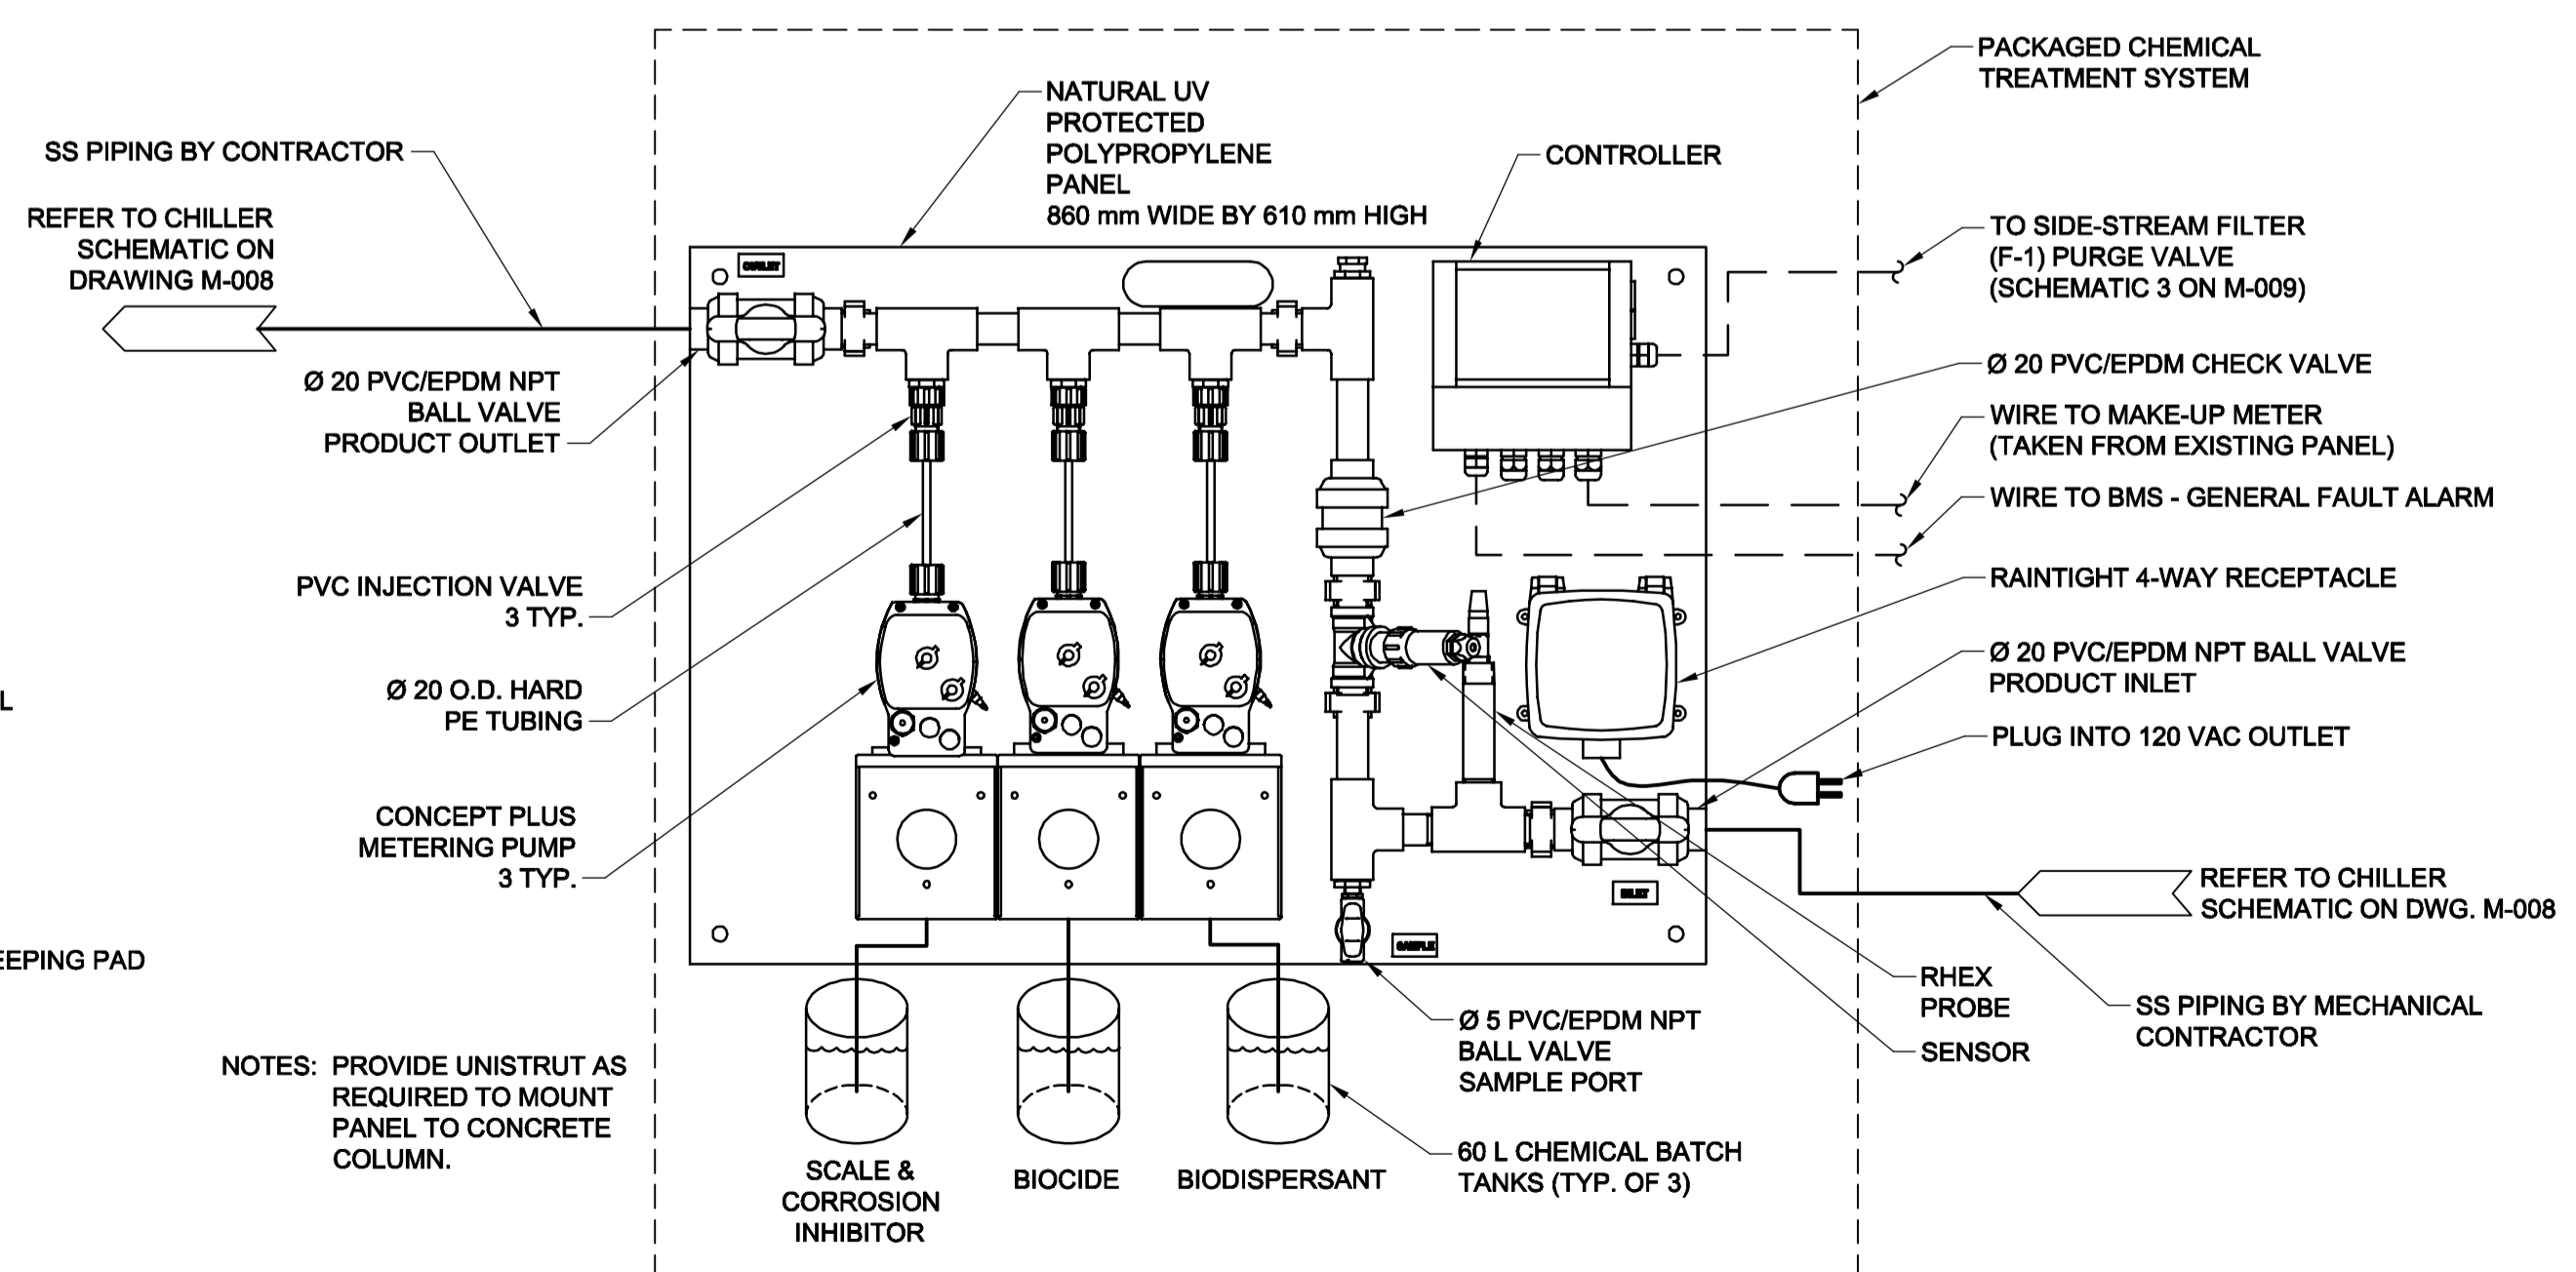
PACKAGED CHEMICAL TREATMENT SYSTEM

SS PIPING BY CONTRACTOR

NATURAL UV PROTECTED POLYPROPYLENE PANEL 860 mm WIDE BY 610 mm HIGH

CONTROLLER

REFER TO CHILLER SCHEMATIC ON DRAWING M-008

TO SIDE-STREAM FILTER (F-1) PURGE VALVE (SCHEMATIC 3 ON M-009)

OUTLET

Ø 20 PVC/EPDM CHECK VALVE

Ø 20 PVC/EPDM NPT BALL VALVE PRODUCT OUTLET

WIRE TO MAKE-UP METER (TAKEN FROM EXISTING PANEL)

WIRE TO BMS - GENERAL FAULT ALARM

PVC INJECTION VALVE 3 TYP.

RAINTIGHT 4-WAY RECEPTACLE

Ø 20 PVC/EPDM NPT BALL VALVE PRODUCT INLET

L

Ø 20 O.D. HARD PE TUBING

PLUG INTO 120 VAC OUTLET

CONCEPT PLUS METERING PUMP 3 TYP.

REFER TO CHILLER SCHEMATIC ON DWG. M-008

INLET

EEPING PAD

SAMPLE

RHEX PROBE

SS PIPING BY MECHANICAL CONTRACTOR

Ø 5 PVC/EPDM NPT BALL VALVE SAMPLE PORT

SENSOR

NOTES: PROVIDE UNISTRUT AS REQUIRED TO MOUNT PANEL TO CONCRETE COLUMN.

SCALE & CORROSION INHIBITOR

BIOCIDE

BIODISPERSANT

60 L CHEMICAL BATCH TANKS (TYP. OF 3)